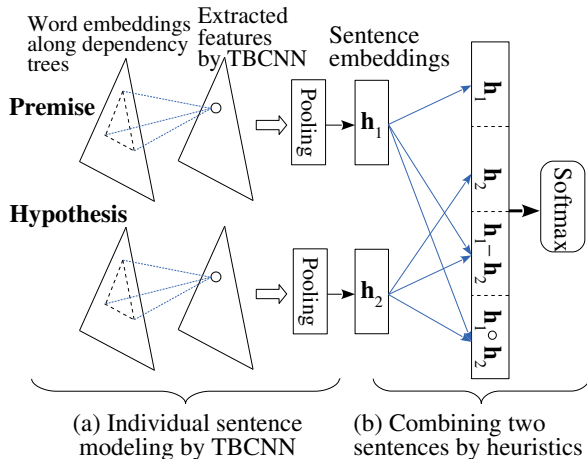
Word embeddings along dependency trees

Extracted features by TBCNN

Sentence embeddings

Premise

Pooling

$\mathbf{h}_1$

Hypothesis

Pooling

$\mathbf{h}_2$

$\mathbf{h}_1$

$\mathbf{h}_2$

$\mathbf{h}_1 - \mathbf{h}_2$

$\mathbf{h}_1 \circ \mathbf{h}_2$

Softmax

(a) Individual sentence modeling by TBCNN

(b) Combining two sentences by heuristics